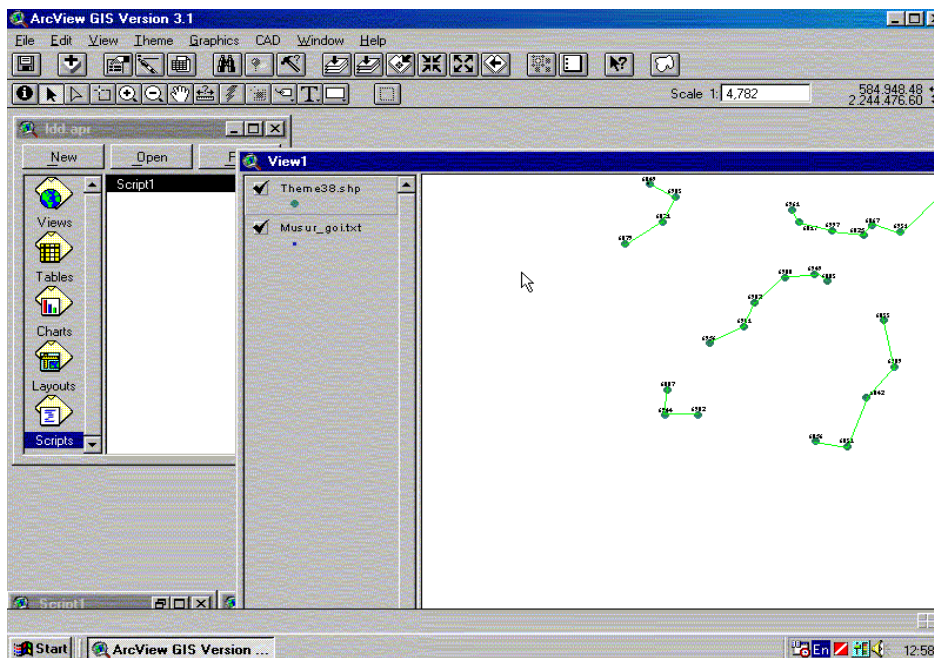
ArcView GIS Version 3.1

File Edit View Theme Graphics CAD Window Help

Scale 1: 4,782

584,948.48
2,244,476.60

ldd.apr

New Open P

Views
Tables
Charts
Layouts
Scripts

Script1

View1

Theme38.shp

Musur_goi.txt

Script1

Start ArcView GIS Version ...

En 12:58